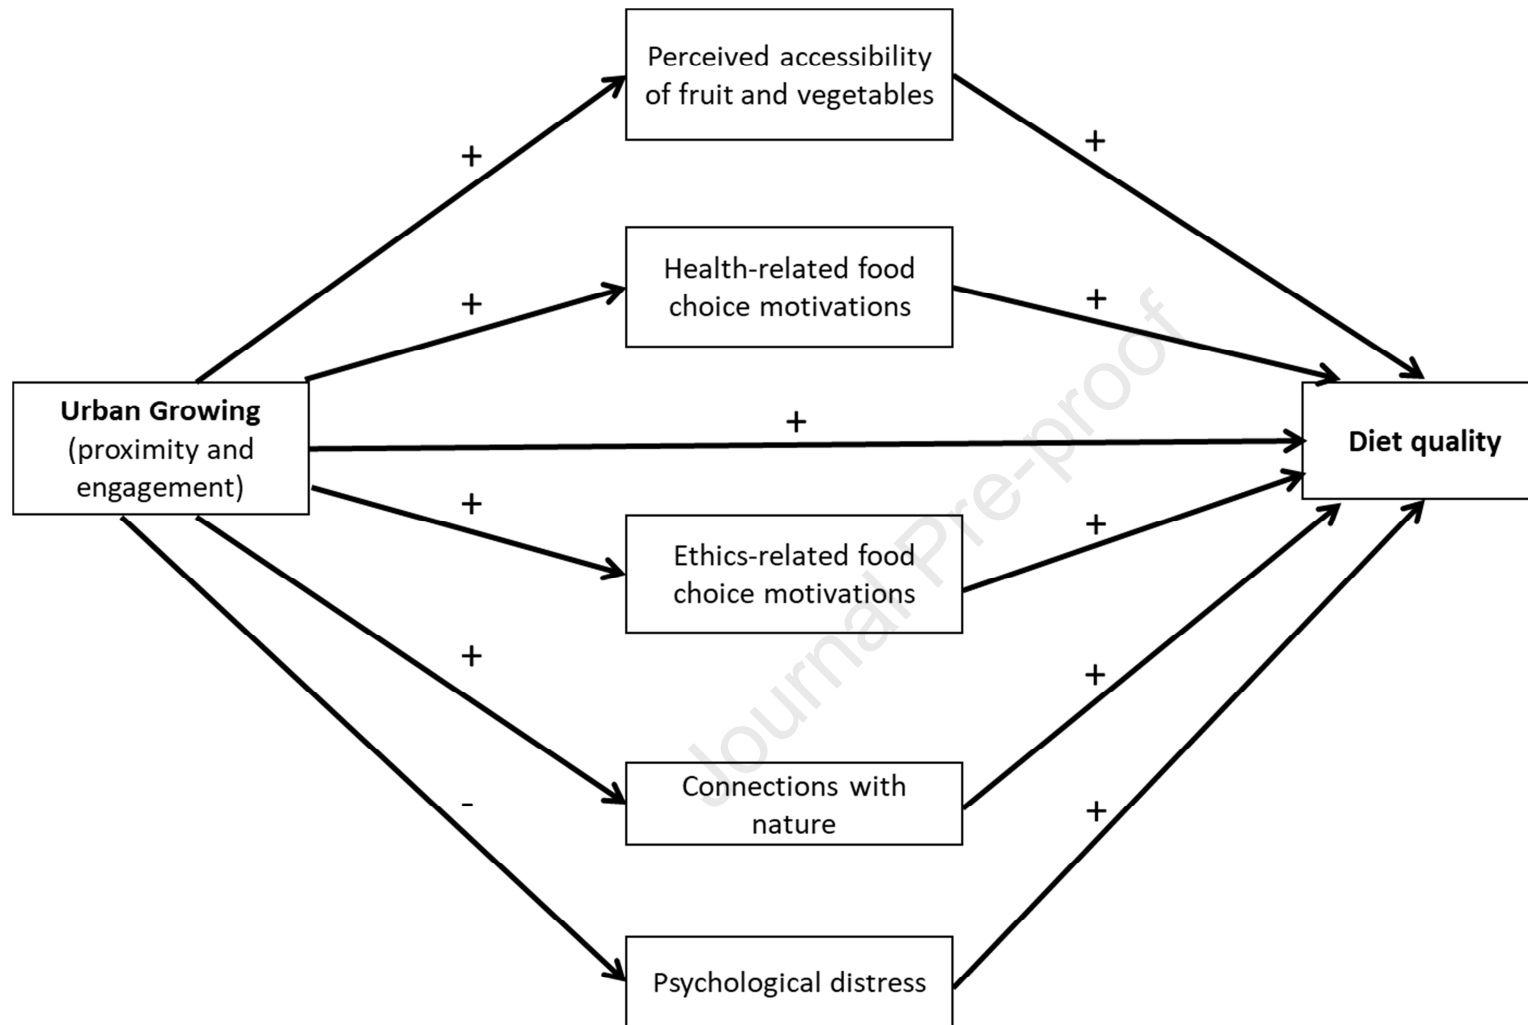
Perceived accessibility of fruit and vegetables

+

+

Health-related food choice motivations

+

+

Urban Growing (proximity and engagement)

+

Diet quality

+

Ethics-related food choice motivations

+

+

+

Connections with nature

-

+

Psychological distress

Journal Pre-proof